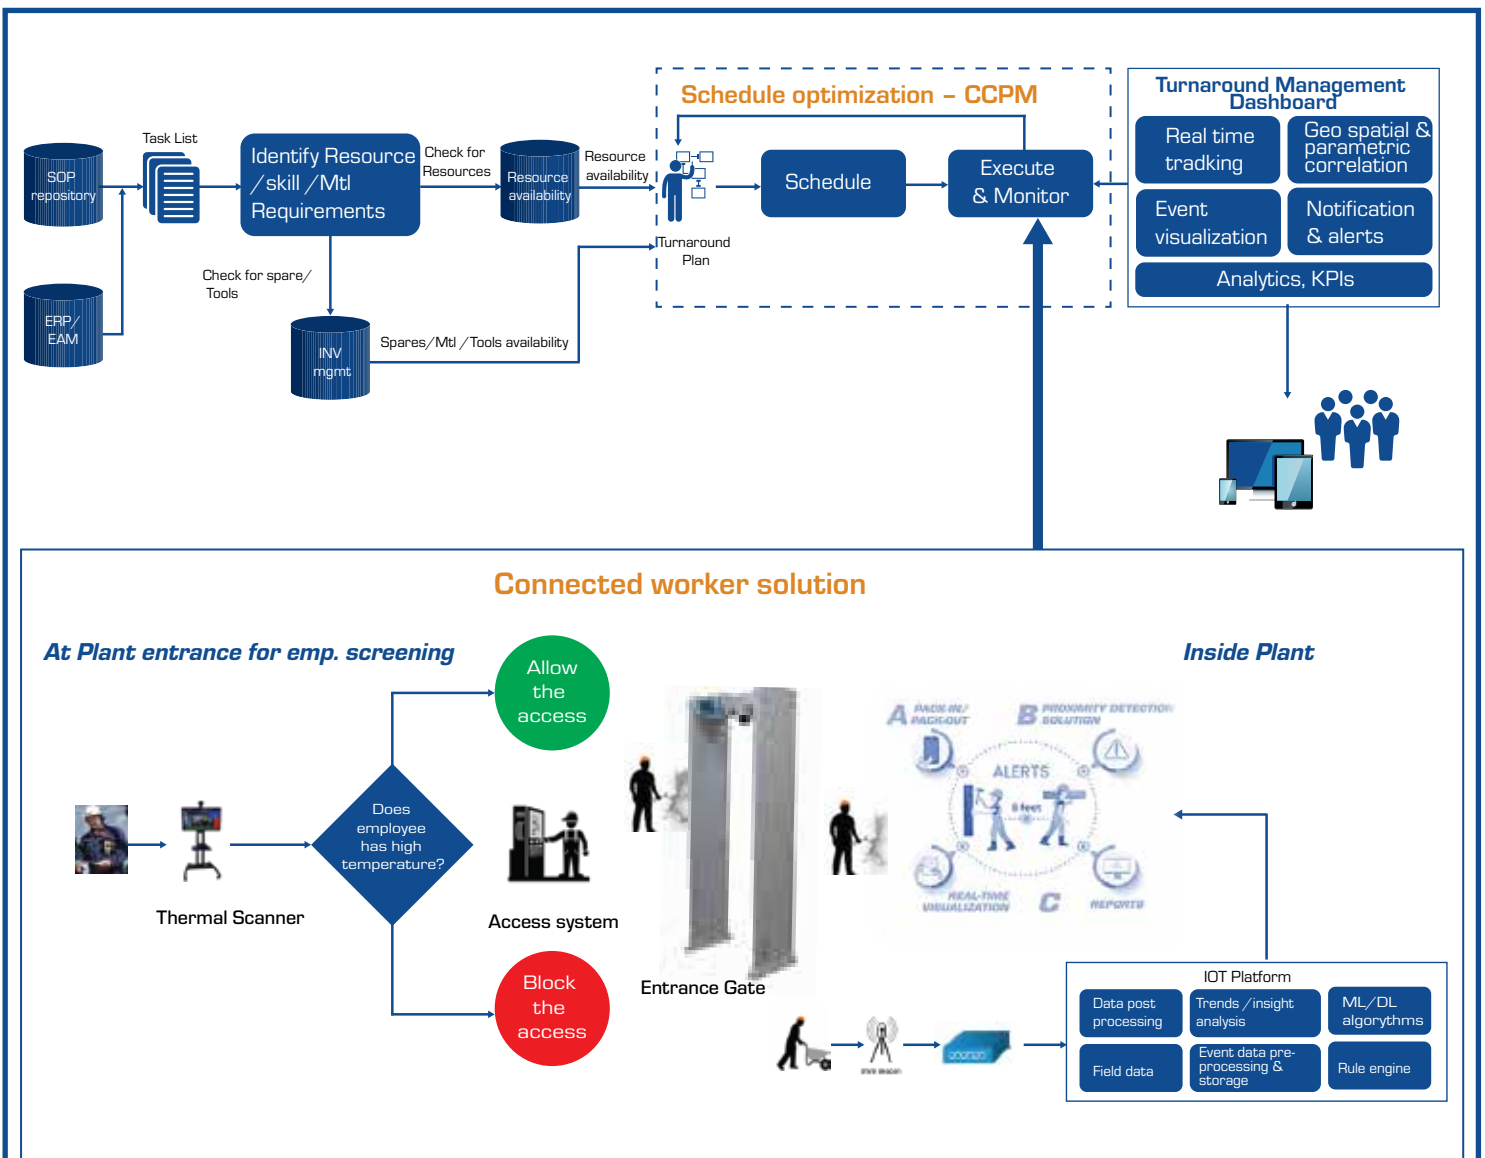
Schedule optimization – CCPM

Turnaround Management Dashboard

SOP repository

ERP/ EAM

Task List

Identify Resource /skill /Mtl Requirements

Check for Resources

Resource availability

Resource availability

Turnaround Plan

Schedule

Execute & Monitor

Real time tradking

Geo spatial & parametric correlation

Event visualization

Notification & alerts

Analytics, KPIs

Check for spare/ Tools

INV mgmt

Spares/Mtl /Tools availability

Connected worker solution

At Plant entrance for emp. screening

Inside Plant

Allow the access

Does employee has high temperature?

Block the access

Thermal Scanner

Access system

Entrance Gate

A PACK-IN/ PACK-OUT

B PROXIMITY DETECTION SOLUTION

ALERTS

6 feet

REAL-TIME VISUALIZATION

C

REPORTS

IOT Platform

Data post processing

Trends /insight analysis

ML/DL algorythms

Field data

Event data pre-processing & storage

Rule engine